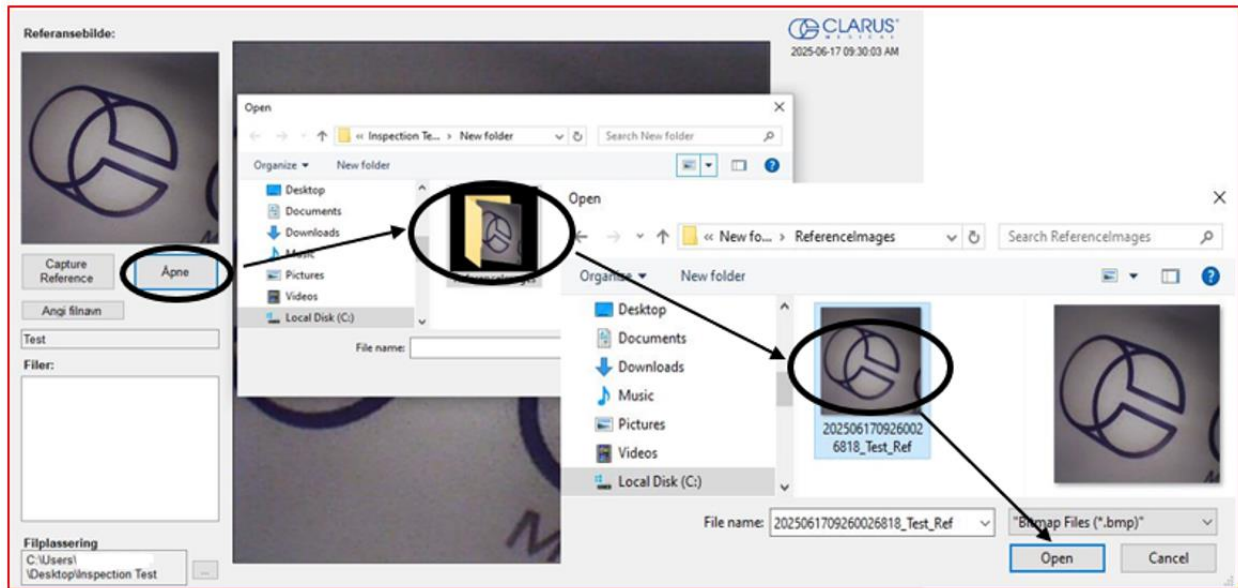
Referansebilde:

CLARUS
2025-06-17 09:30:03 AM

Capture Reference

Åpne

Angi filnavn

Test

Filer:

Filplassering
C:\Users\
\Desktop\Inspection Test

...

Open

« Inspection Te... > New folder

Search New folder

Organize ▾ New folder

Desktop
Documents
Downloads
Music
Pictures
Videos
Local Disk (C:)

File name:

Open

« New fo... > ReferenceImages

Search ReferenceImages

Organize ▾ New folder

Desktop
Documents
Downloads
Music
Pictures
Videos
Local Disk (C:)

20250617092600026818_Test_Ref

File name: 20250617092600026818_Test_Ref

"Bitmap Files (*.bmp)"

Open

Cancel